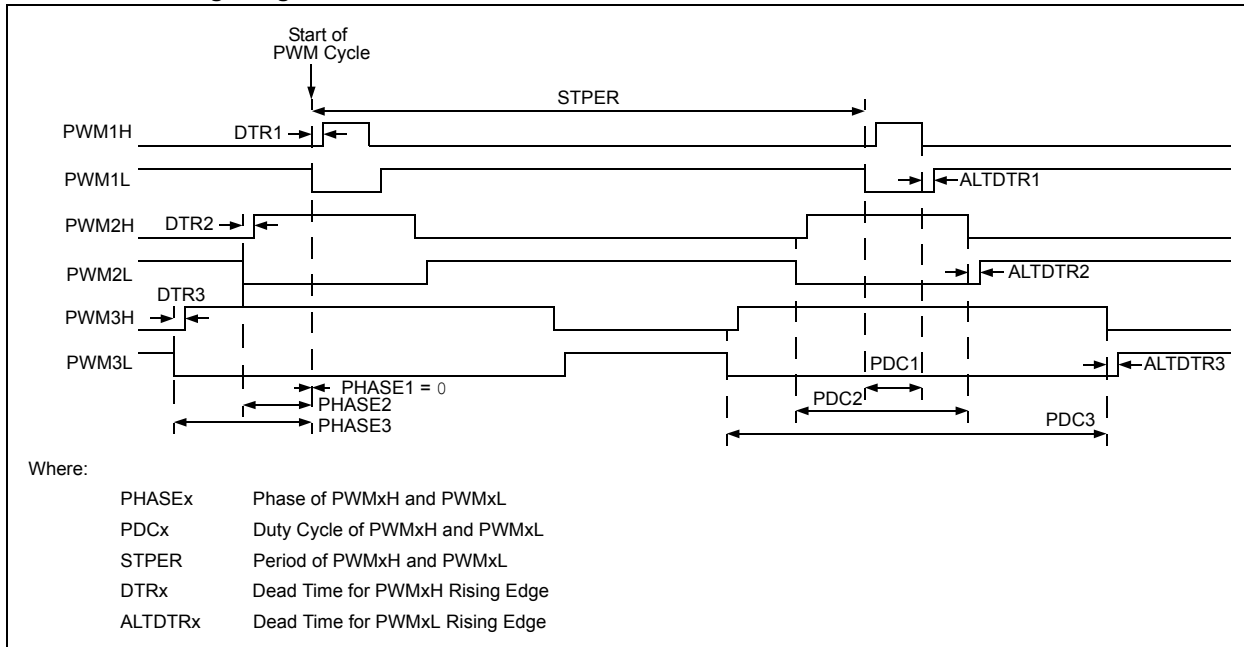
Start of PWM Cycle

STPER

PWM1H DTR1

PWM1L ALTDTR1

PWM2H DTR2

PWM2L ALTDTR2

DTR3

PWM3H

PWM3L ALTDTR3

PDC1

PHASE1 = 0

PDC2

PHASE2

PHASE3

PDC3

Where:

| | |
|---|---|
| PHASEx | Phase of PWMxH and PWMxL |
| PDCx | Duty Cycle of PWMxH and PWMxL |
| STPER | Period of PWMxH and PWMxL |
| DTRx | Dead Time for PWMxH Rising Edge |
| ALTDTRx | Dead Time for PWMxL Rising Edge |